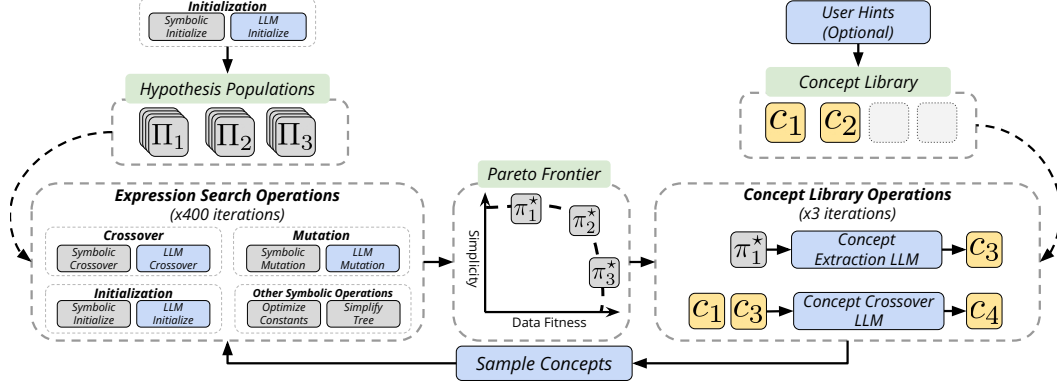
Initialization
Symbolic Initialize
LLM Initialize

Hypothesis Populations
$\Pi_1$ $\Pi_2$ $\Pi_3$

User Hints (Optional)

Concept Library
$c_1$ $c_2$

Expression Search Operations
(x400 iterations)

Crossover
Symbolic Crossover
LLM Crossover

Mutation
Symbolic Mutation
LLM Mutation

Initialization
Symbolic Initialize
LLM Initialize

Other Symbolic Operations
Optimize Constants
Simplify Tree

Pareto Frontier
$\pi_1^\star$ $\pi_2^\star$ $\pi_3^\star$
Simplicity
Data Fitness

Concept Library Operations
(x3 iterations)
$\pi_1^\star$
Concept Extraction LLM
$c_3$
$c_1$ $c_3$
Concept Crossover LLM
$c_4$

Sample Concepts